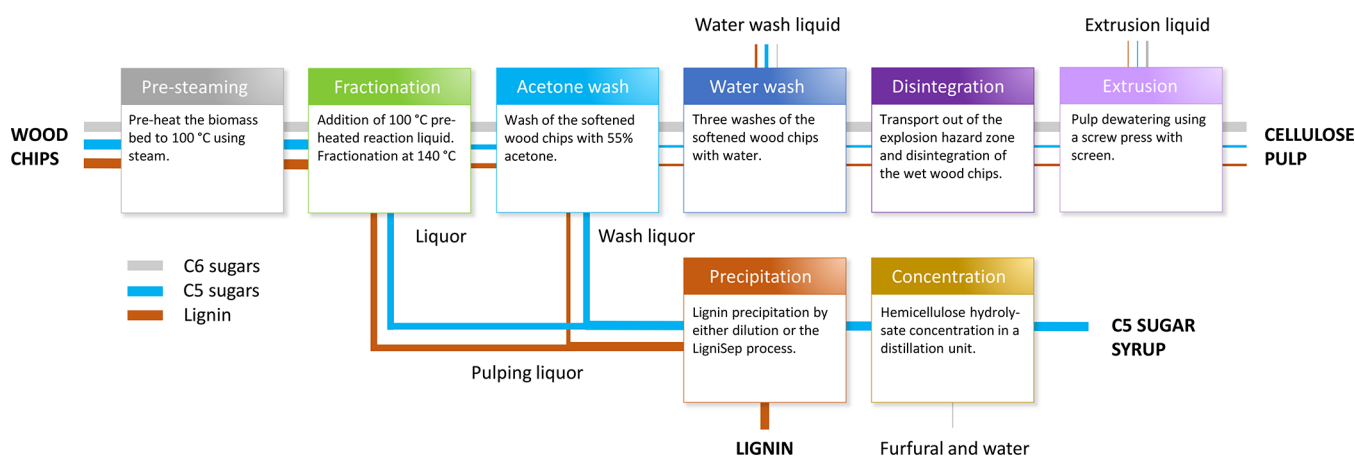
Water wash liquid

Extrusion liquid

WOOD CHIPS

Pre-steaming

Pre-heat the biomass bed to 100 °C using steam.

Fractionation

Addition of 100 °C pre-heated reaction liquid. Fractionation at 140 °C

Acetone wash

Wash of the softened wood chips with 55% acetone.

Water wash

Three washes of the softened wood chips with water.

Disintegration

Transport out of the explosion hazard zone and disintegration of the wet wood chips.

Extrusion

Pulp dewatering using a screw press with screen.

CELLULOSE PULP

Liquor

Wash liquor

C6 sugars
C5 sugars
Lignin

Precipitation

Lignin precipitation by either dilution or the LigniSep process.

Concentration

Hemicellulose hydrolysate concentration in a distillation unit.

C5 SUGAR SYRUP

Pulping liquor

LIGNIN

Furfural and water